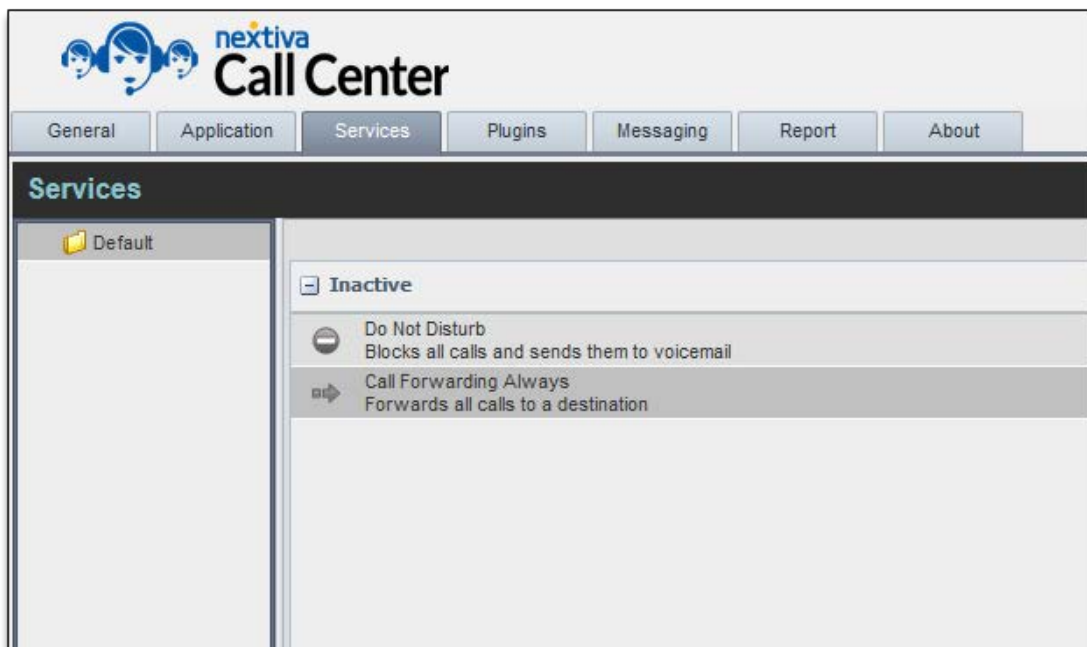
nextiva
Call Center

General
Application
Services
Plugins
Messaging
Report
About

Services

Default

Inactive

Do Not Disturb
Blocks all calls and sends them to voicemail

Call Forwarding Always
Forwards all calls to a destination